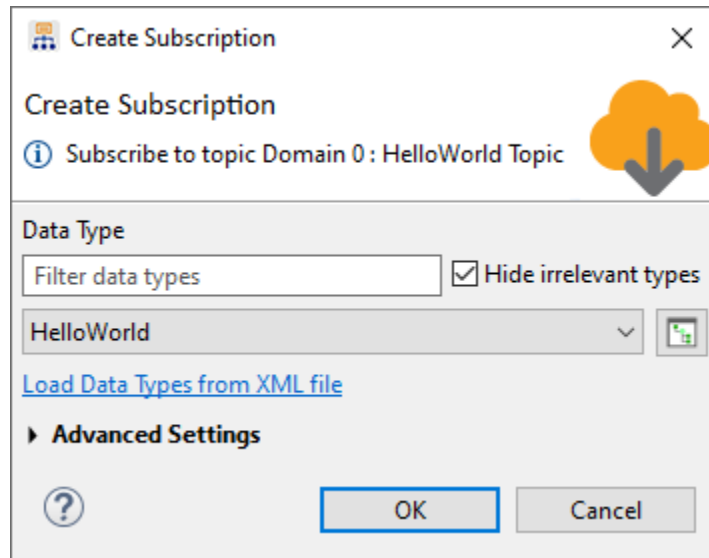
Create Subscription

Create Subscription

Subscribe to topic Domain 0 : HelloWorld Topic

Data Type

Filter data types

Hide irrelevant types

HelloWorld

Load Data Types from XML file

Advanced Settings

OK

Cancel